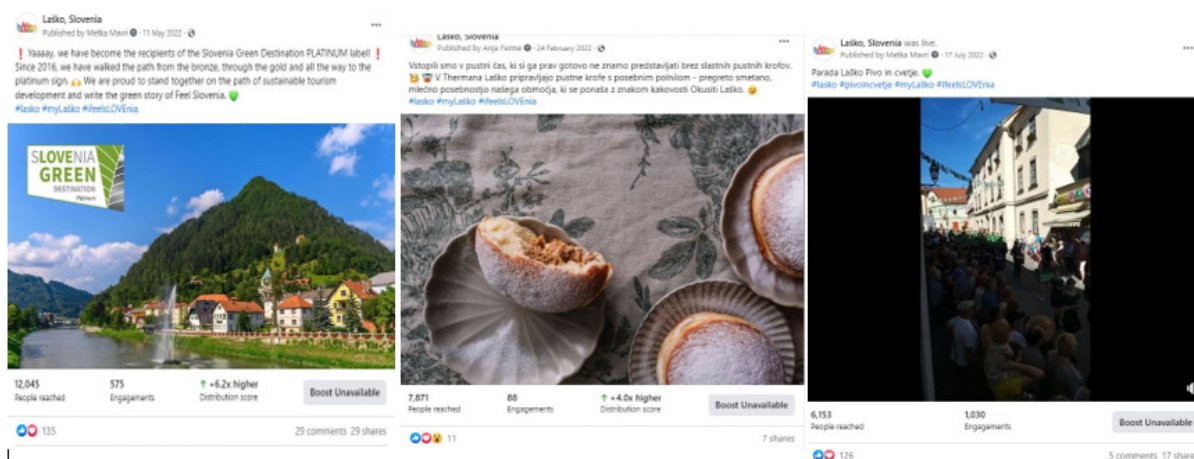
Laško, Slovenia
Published by Metka Mavri · 11 May 2022 ·

❗ Yaaaay, we have become the recipients of the Slovenia Green Destination PLATINUM label! ❗ Since 2016, we have walked the path from the bronze, through the gold and all the way to the platinum sign. 🙌 We are proud to stand together on the path of sustainable tourism development and write the green story of Feel Slovenia. 💚
#lasko #myLaško #ifeelsLOVEnia

SLOVENIA GREEN DESTINATION Platinum

12,045
People reached
575
Engagements
↑ +6.2x higher
Distribution score
Boost Unavailable
135
29 comments 29 shares

Laško, Slovenia
Published by Anja Fermo · 24 February 2022 ·

Vstopili smo v pustni čas, ki si ga prav gotovo ne znamo predstavljati brez slastnih pustnih krofov. V Thermana Laško pripravljajo pustne krofe s posebnim polnilom - pregreto smetano, mlečno posebnostjo našega območja, ki se ponaša z znakom kakovosti Okusiti Laško.
#lasko #myLaško #ifeelsLOVEnia

7,871
People reached
88
Engagements
↑ +4.0x higher
Distribution score
Boost Unavailable
11
7 shares

Laško, Slovenia was live.
Published by Metka Mavri · 17 July 2022 ·

Parada Laško Pivo in cvetje. 💚
#lasko #pivoincvetje #myLaško #ifeelsLOVEnia

6,153
People reached
1,030
Engagements
Boost Unavailable
126
5 comments 17 shares